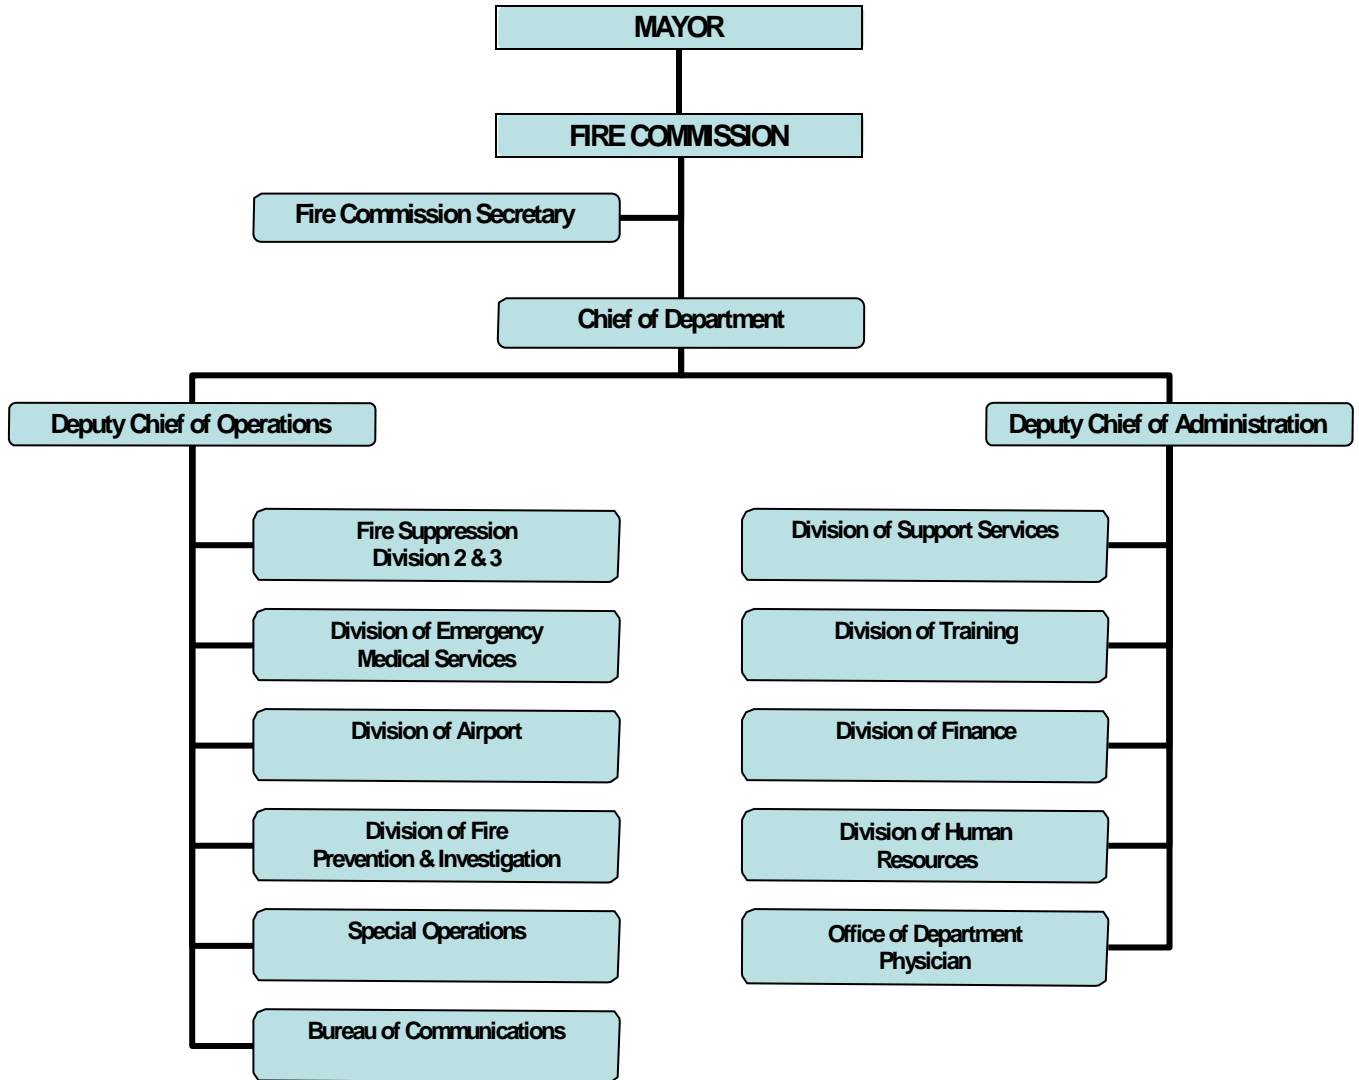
MAYOR

FIRE COMMISSION

Fire Commission Secretary

Chief of Department

Deputy Chief of Operations

Fire Suppression Division 2 & 3

Division of Emergency Medical Services

Division of Airport

Division of Fire Prevention & Investigation

Special Operations

Bureau of Communications

Deputy Chief of Administration

Division of Support Services

Division of Training

Division of Finance

Division of Human Resources

Office of Department Physician